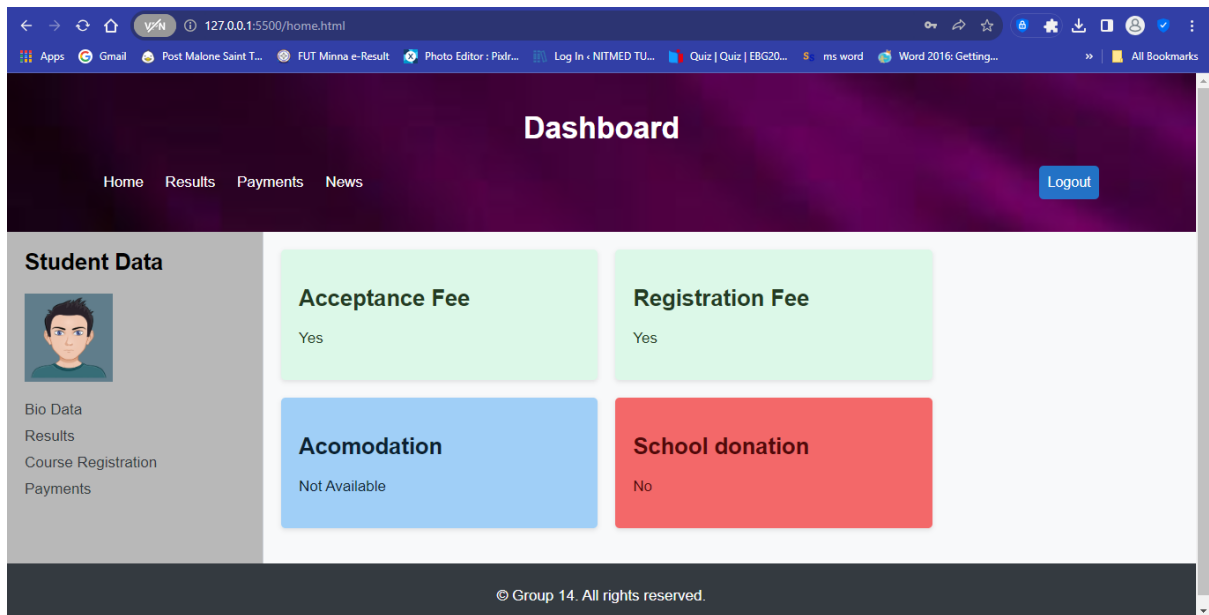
VPN 127.0.0.1:5500/home.html

Apps Gmail Post Malone Saint T... FUT Minna e-Result Photo Editor : Pixlr... Log In ‹ NITMED TU... Quiz | Quiz | EBG20... ms word Word 2016: Getting... » All Bookmarks

Dashboard

Home Results Payments News

Logout

Student Data

Bio Data
Results
Course Registration
Payments

Acceptance Fee

Yes

Registration Fee

Yes

Acomodation

Not Available

School donation

No

© Group 14. All rights reserved.